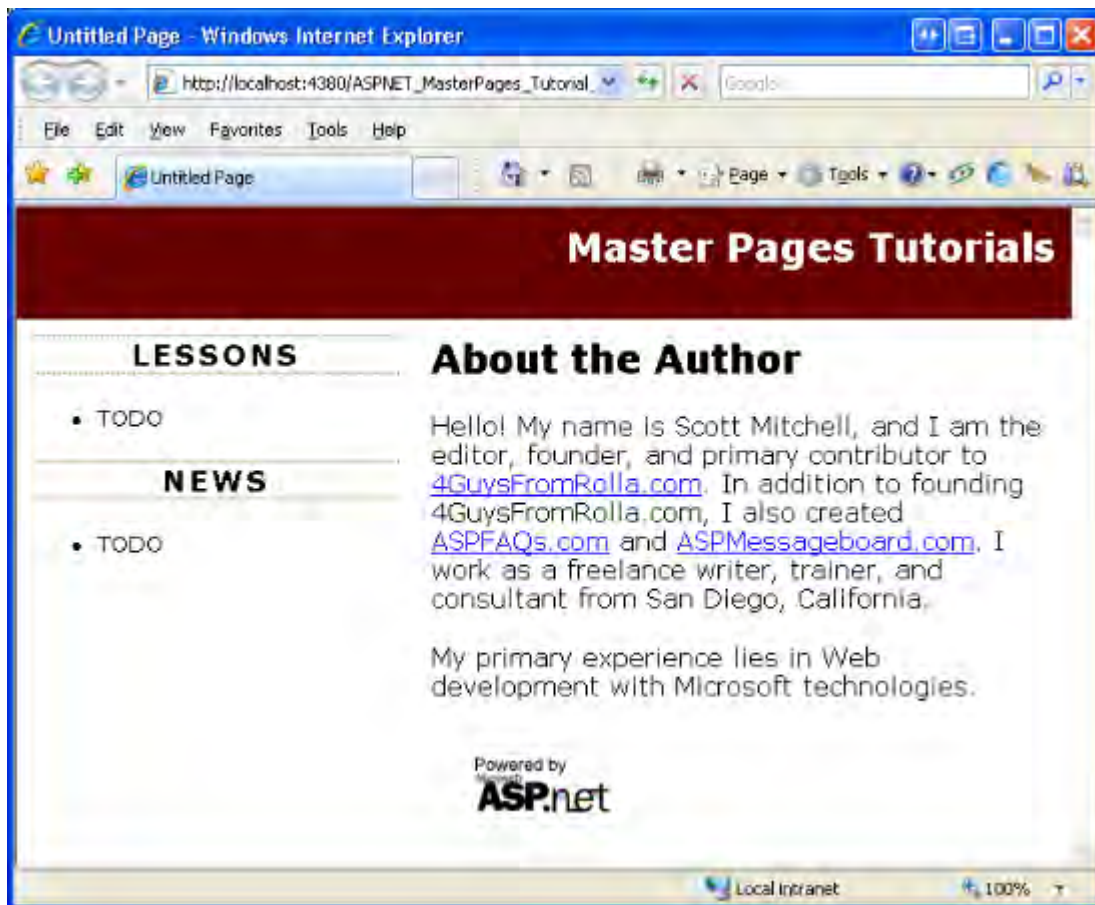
Untitled Page - Windows Internet Explorer

http://localhost:4380/ASPNET_MasterPages_Tutorial_

Google

File Edit View Favorites Tools Help

Untitled Page

Page Tools

Master Pages Tutorials

LESSONS

• TODO

NEWS

• TODO

About the Author

Hello! My name is Scott Mitchell, and I am the editor, founder, and primary contributor to 4GuysFromRolla.com. In addition to founding 4GuysFromRolla.com, I also created ASPFAQs.com and ASPMessageboard.com. I work as a freelance writer, trainer, and consultant from San Diego, California.

My primary experience lies in Web development with Microsoft technologies.

Powered by Microsoft ASP.net

Local intranet

100%